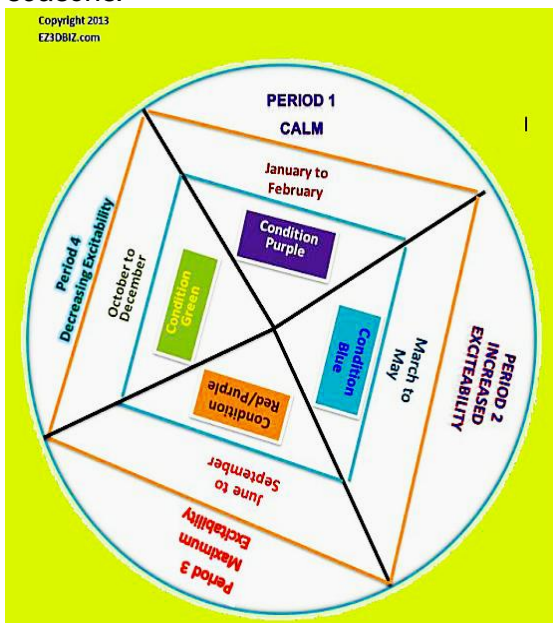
Copyright 2013
EZ3DBIZ.com

PERIOD 1
CALM

January to February

Condition Purple

PERIOD 2
INCREASED
EXCITEABILITY

March to May

Condition Blue

Period 3
Maximum
Excitability

June to September

Condition Red/Purple

Period 4
Decreasing Excitability

October to December

Condition Green